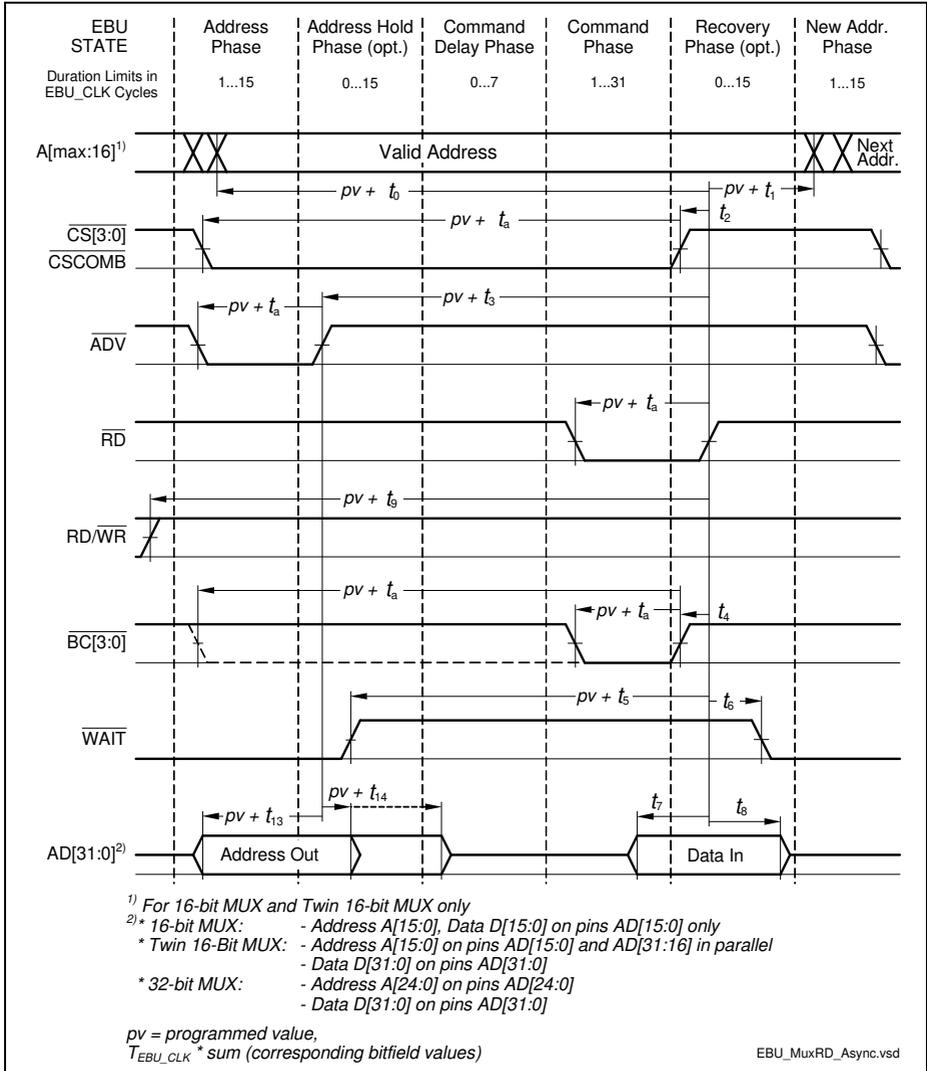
EBU STATE | Address Phase | Address Hold Phase (opt.) | Command Delay Phase | Command Phase | Recovery Phase (opt.) | New Addr. Phase

Duration Limits in EBU_CLK Cycles | 1...15 | 0...15 | 0...7 | 1...31 | 0...15 | 1...15

A[max:16]$^{1)}$

Valid Address

Next Addr.

$pv + t_0$

$pv + t_1$

$pv + t_a$

$t_2$

$\overline{CS[3:0]}$

$\overline{CSCOMB}$

$pv + t_a$

$pv + t_3$

$\overline{ADV}$

$pv + t_a$

$\overline{RD}$

$pv + t_9$

RD/$\overline{WR}$

$pv + t_a$

$pv + t_a$

$t_4$

$\overline{BC[3:0]}$

$pv + t_5$

$t_6$

$\overline{WAIT}$

$pv + t_{14}$

$pv + t_{13}$

$t_7$

$t_8$

AD[31:0]$^{2)}$

Address Out

Data In

$^{1)}$ For 16-bit MUX and Twin 16-bit MUX only
$^{2)}$* 16-bit MUX: - Address A[15:0], Data D[15:0] on pins AD[15:0] only
* Twin 16-Bit MUX: - Address A[15:0] on pins AD[15:0] and AD[31:16] in parallel
- Data D[31:0] on pins AD[31:0]
* 32-bit MUX: - Address A[24:0] on pins AD[24:0]
- Data D[31:0] on pins AD[31:0]

pv = programmed value,
$T_{EBU\_CLK}$ * sum (corresponding bitfield values)

EBU_MuxRD_Async.vsd